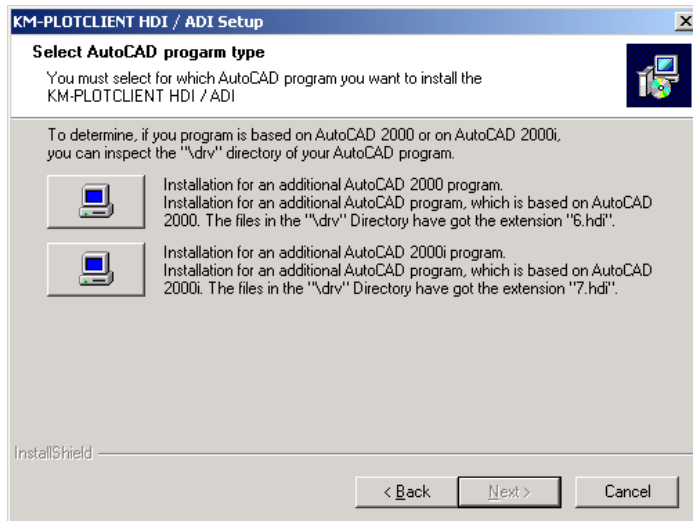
KM-PLOTCLIENT HDI / ADI Setup

Select AutoCAD progarm type

You must select for which AutoCAD program you want to install the KM-PLOTCLIENT HDI / ADI

To determine, if you program is based on AutoCAD 2000 or on AutoCAD 2000i, you can inspect the "\drv" directory of your AutoCAD program.

Installation for an additional AutoCAD 2000 program.
Installation for an additional AutoCAD program, which is based on AutoCAD 2000. The files in the "\drv" Directory have got the extension "6.hdi".

Installation for an additional AutoCAD 2000i program.
Installation for an additional AutoCAD program, which is based on AutoCAD 2000i. The files in the "\drv" Directory have got the extension "7.hdi".

InstallShield

< Back Next > Cancel